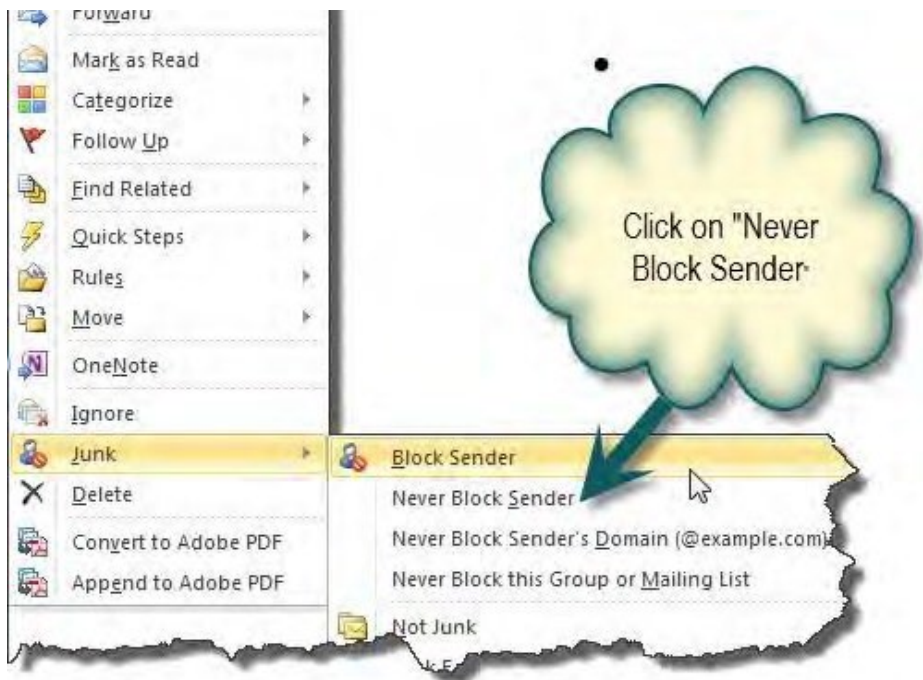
Forward
Mark as Read
Categorize
Follow Up
Find Related
Quick Steps
Rules
Move
OneNote
Ignore
Junk
Delete
Convert to Adobe PDF
Append to Adobe PDF

Click on "Never Block Sender"

Block Sender
Never Block Sender
Never Block Sender's Domain (@example.com)
Never Block this Group or Mailing List
Not Junk
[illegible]